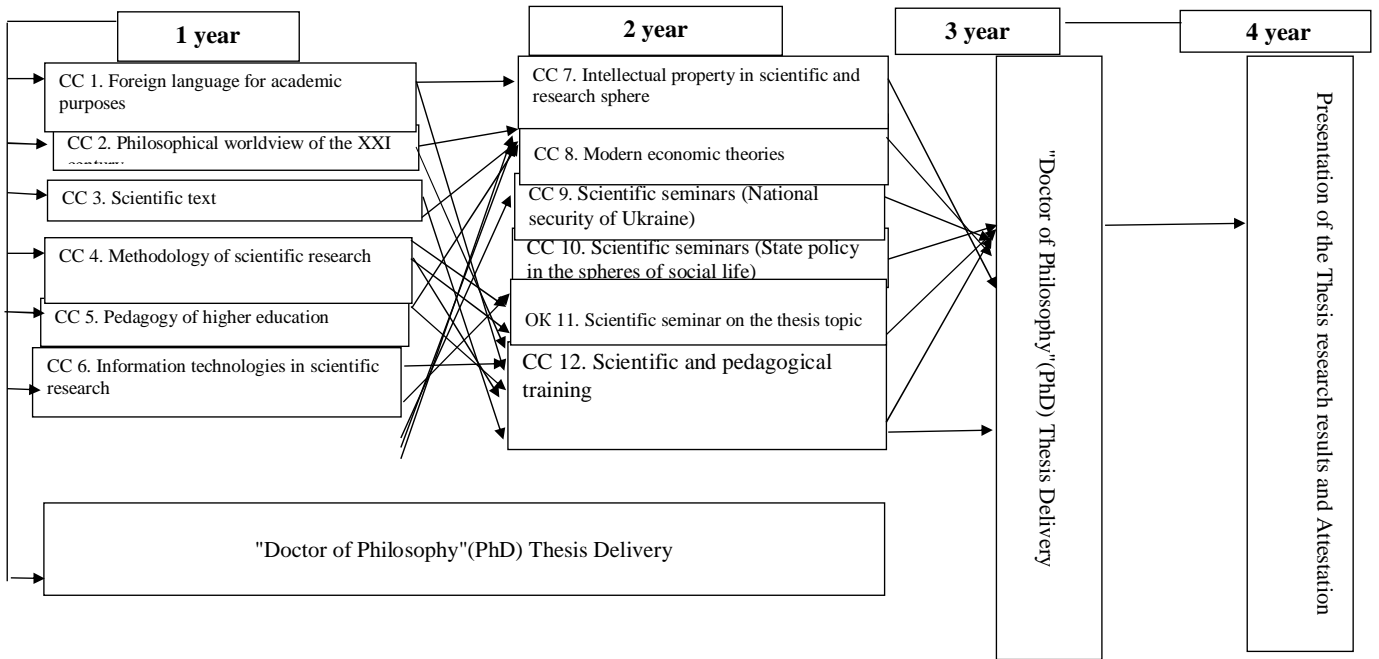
1 year

CC 1. Foreign language for academic purposes

CC 2. Philosophical worldview of the XXI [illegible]

CC 3. Scientific text

CC 4. Methodology of scientific research

CC 5. Pedagogy of higher education

CC 6. Information technologies in scientific research

2 year

CC 7. Intellectual property in scientific and research sphere

CC 8. Modern economic theories

CC 9. Scientific seminars (National security of Ukraine)

CC 10. Scientific seminars (State policy in the spheres of social life)

OK 11. Scientific seminar on the thesis topic

CC 12. Scientific and pedagogical training

"Doctor of Philosophy"(PhD) Thesis Delivery

3 year

"Doctor of Philosophy"(PhD) Thesis Delivery

4 year

Presentation of the Thesis research results and Attestation